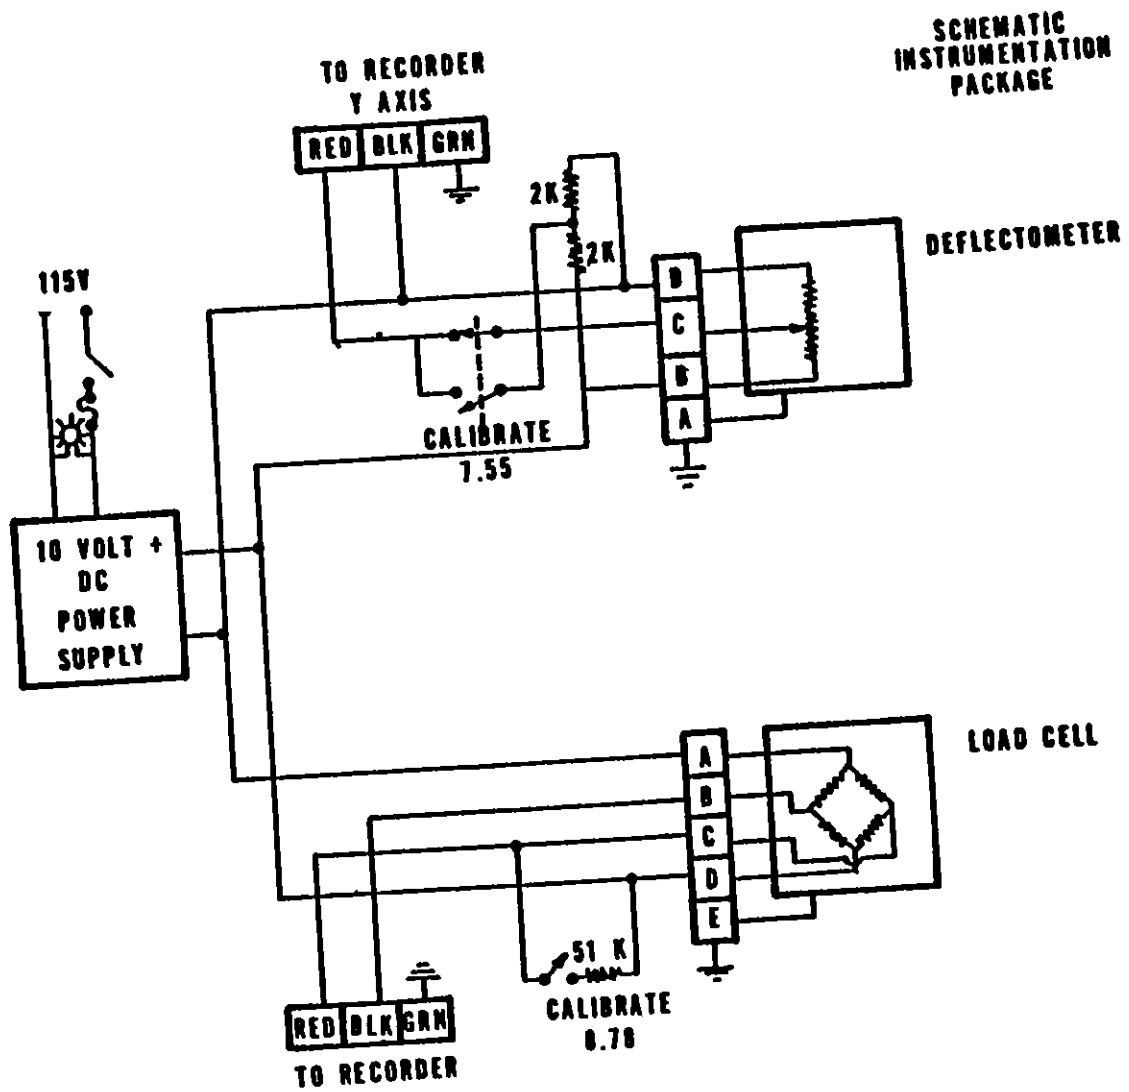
SCHEMATIC INSTRUMENTATION PACKAGE

TO RECORDER Y AXIS

RED BLK GRN

2K

2K

DEFLECTOMETER

D
C
B
A

115V

CALIBRATE 7.55

10 VOLT + DC POWER SUPPLY

LOAD CELL

A
B
C
D
E

51 K

CALIBRATE 8.78

RED BLK GRN

TO RECORDER